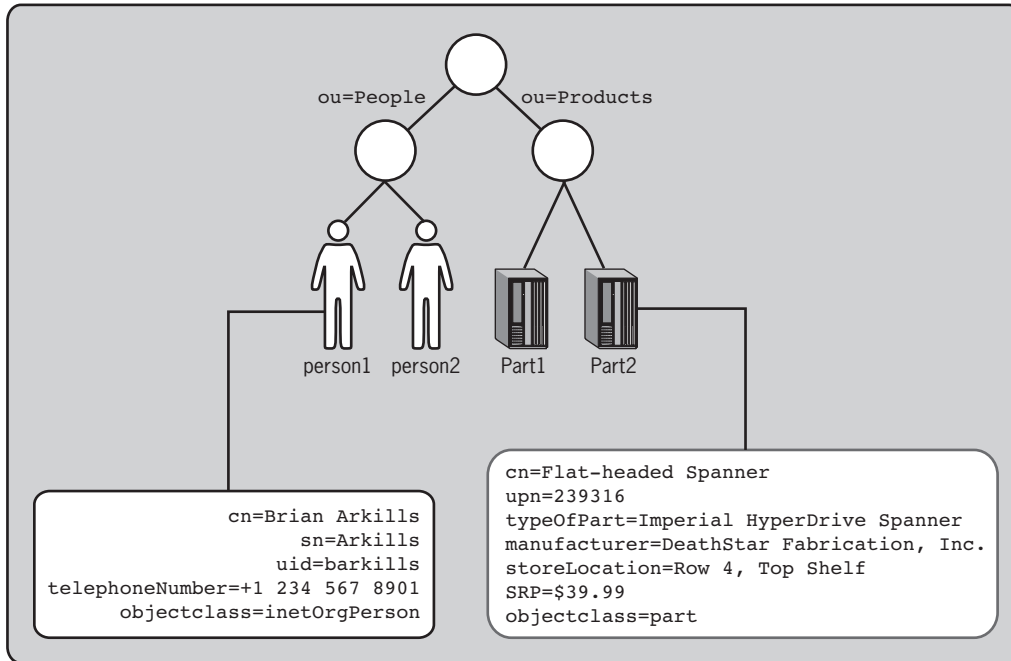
ou=People
ou=Products

person1 person2 Part1 Part2

cn=Brian Arkills
sn=Arkills
uid=barkills
telephoneNumber=+1 234 567 8901
objectclass=inetOrgPerson

cn=Flat-headed Spanner
upn=239316
typeOfPart=Imperial HyperDrive Spanner
manufacturer=DeathStar Fabrication, Inc.
storeLocation=Row 4, Top Shelf
SRP=$39.99
objectclass=part